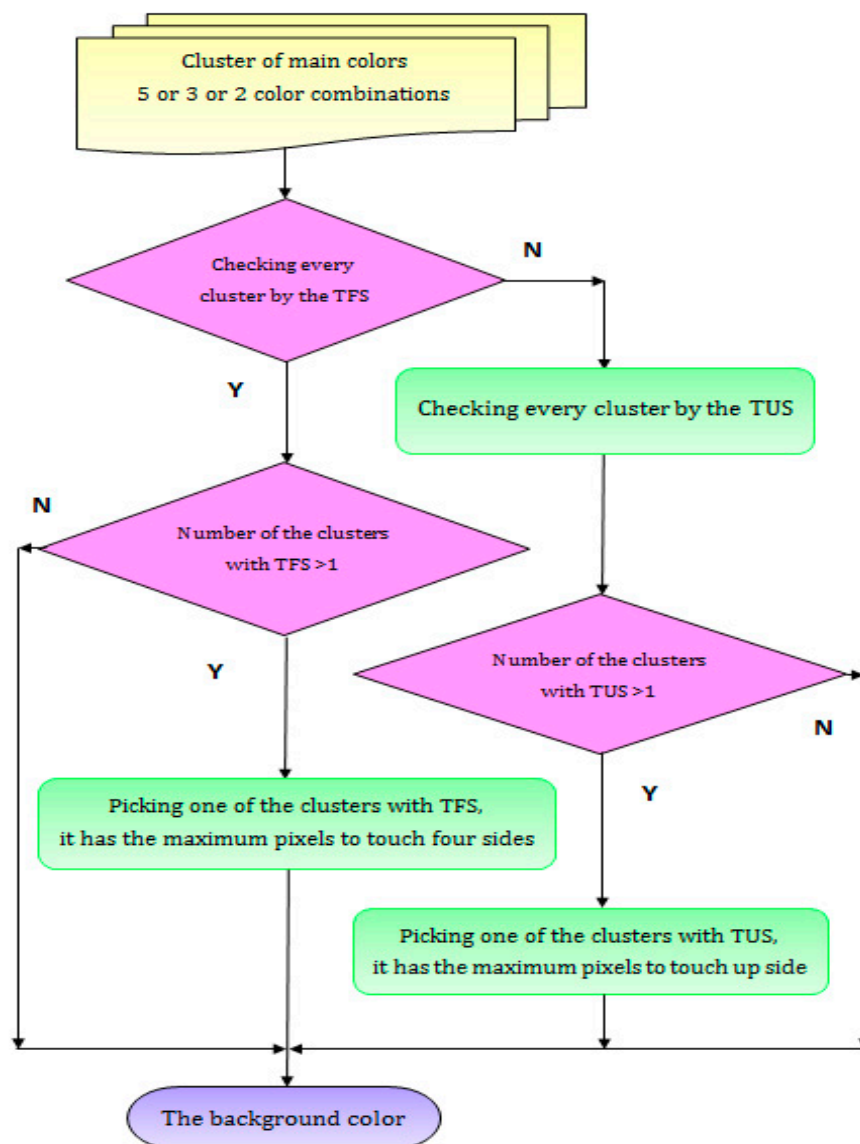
Cluster of main colors
5 or 3 or 2 color combinations

Checking every cluster by the TFS

N

Y

Checking every cluster by the TUS

N

Number of the clusters with TFS >1

Y

Number of the clusters with TUS >1

N

Y

Picking one of the clusters with TFS, it has the maximum pixels to touch four sides

Picking one of the clusters with TUS, it has the maximum pixels to touch up side

The background color